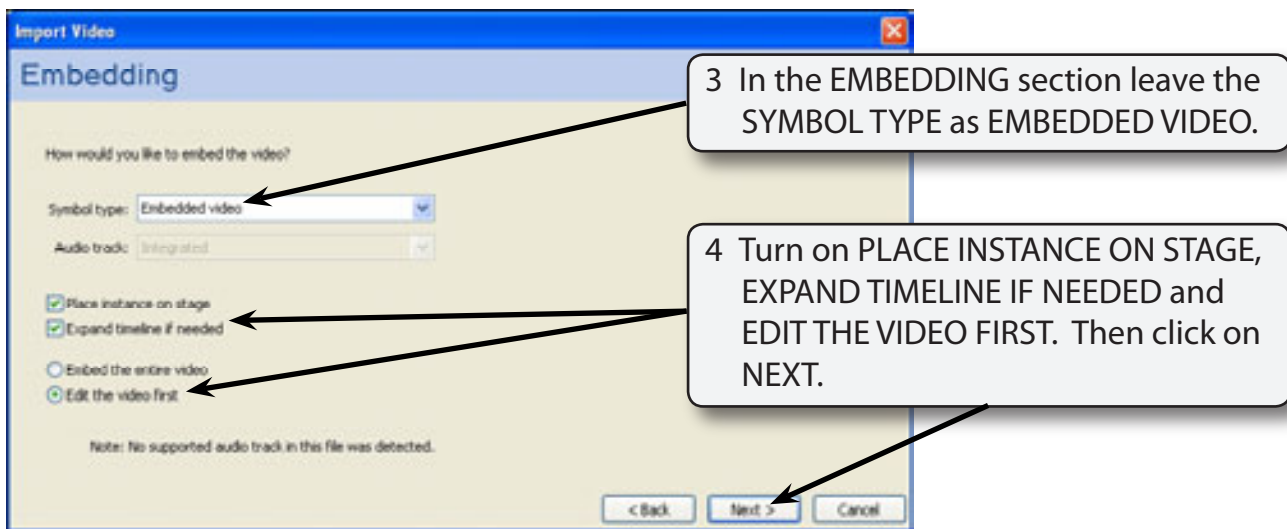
Import Video

Embedding

How would you like to embed the video?

Symbol type: Embedded video

Audio track: Integrated

Place instance on stage

Expand timeline if needed

Embed the entire video

Edit the video first

Note: No supported audio track in this file was detected.

< Back

Next >

Cancel

3 In the EMBEDDING section leave the SYMBOL TYPE as EMBEDDED VIDEO.

4 Turn on PLACE INSTANCE ON STAGE, EXPAND TIMELINE IF NEEDED and EDIT THE VIDEO FIRST. Then click on NEXT.